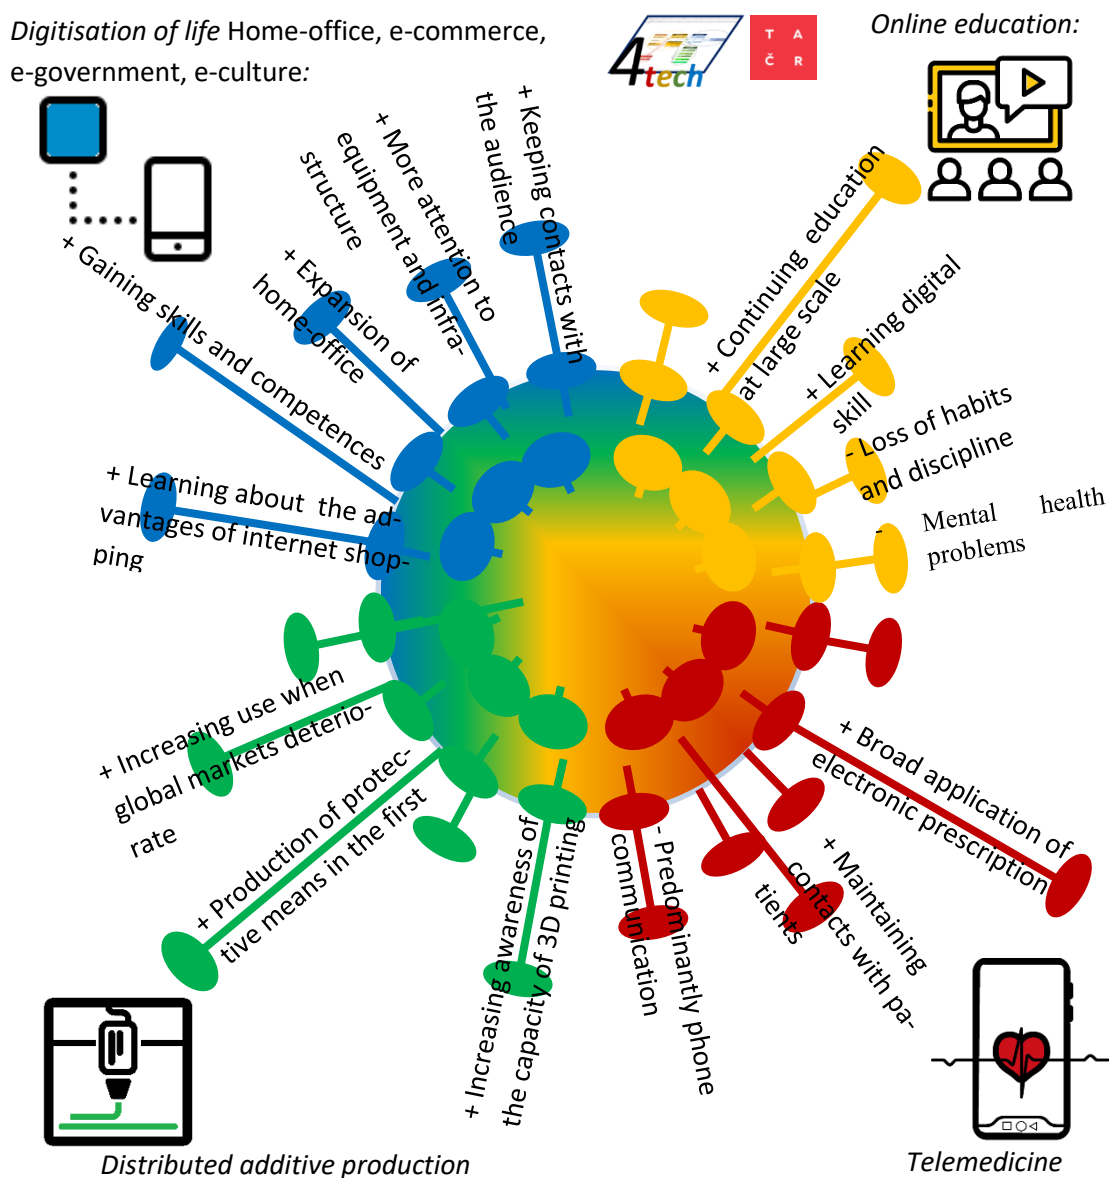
*Digitisation of life* Home-office, e-commerce, e-government, e-culture:

4tech

T A
Č R

*Online education:*

+ Keeping contacts with the audience

+ More attention to equipment and infrastructure

+ Expansion of home-office

+ Gaining skills and competences

+ Learning about the advantages of internet shopping

+ Continuing education at large scale

+ Learning digital skill

- Loss of habits and discipline

- Mental health problems

+ Increasing use when global markets deteriorate

+ Production of protective means in the first

+ Increasing awareness of the capacity of 3D printing

- Predominantly phone communication

+ Maintaining contacts with patients

+ Broad application of electronic prescription

*Distributed additive production*

*Telemedicine*